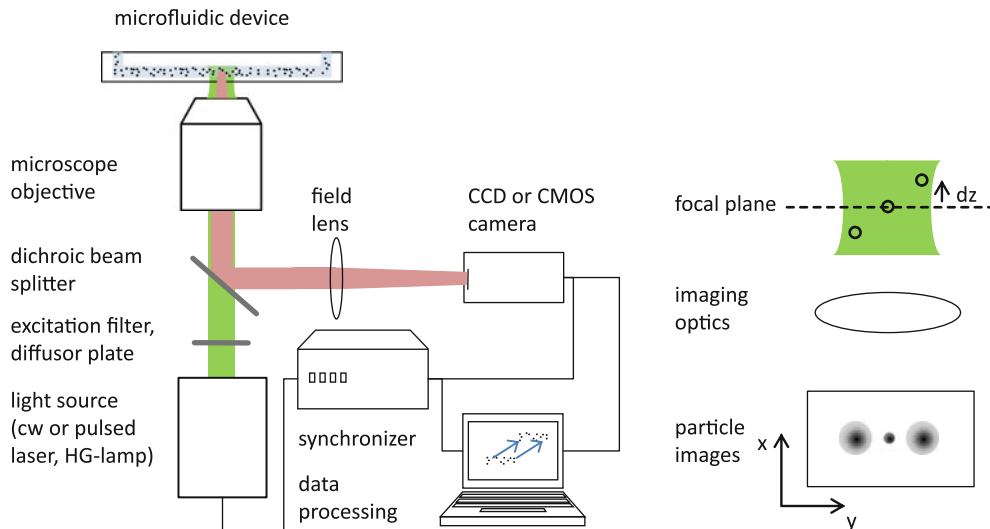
microfluidic device

microscope objective

field lens

CCD or CMOS camera

dichroic beam splitter

excitation filter, diffusor plate

light source (cw or pulsed laser, HG-lamp)

synchronizer

data processing

focal plane

dz

imaging optics

particle images

x

y